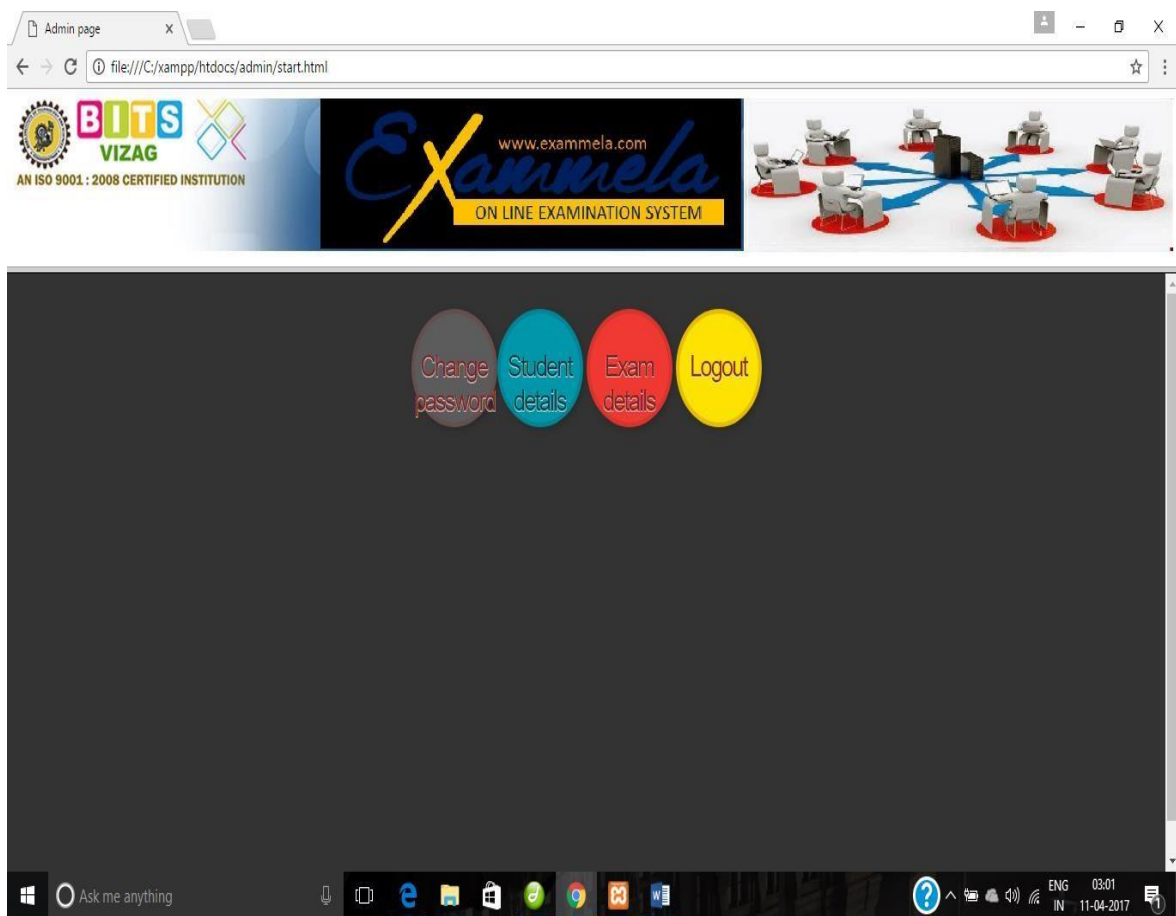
Admin page

file:///C:/xampp/htdocs/admin/start.html

BITS VIZAG
AN ISO 9001 : 2008 CERTIFIED INSTITUTION

www.exammela.com
Exammela
ON LINE EXAMINATION SYSTEM

Change password
Student details
Exam details
Logout

Ask me anything

ENG IN
03:01
11-04-2017